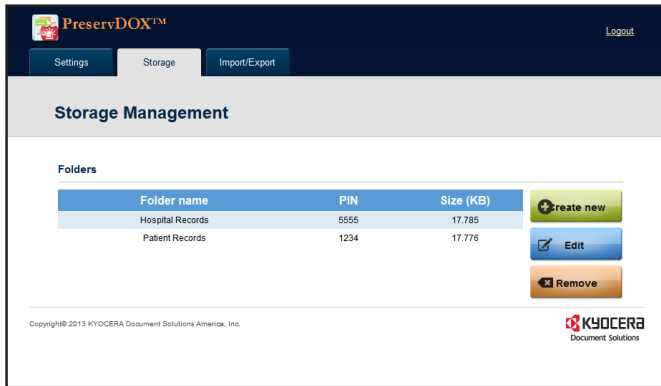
PreservDOX™

Logout

Settings
Storage
Import/Export

Storage Management

Folders

| Folder name | PIN | Size (KB) |
|---|---|---|
| Hospital Records | 5555 | 17.785 |
| Patient Records | 1234 | 17.776 |

Create new
Edit
Remove

Copyright© 2013 KYOCERA Document Solutions America, Inc.

KYOCERA
Document Solutions